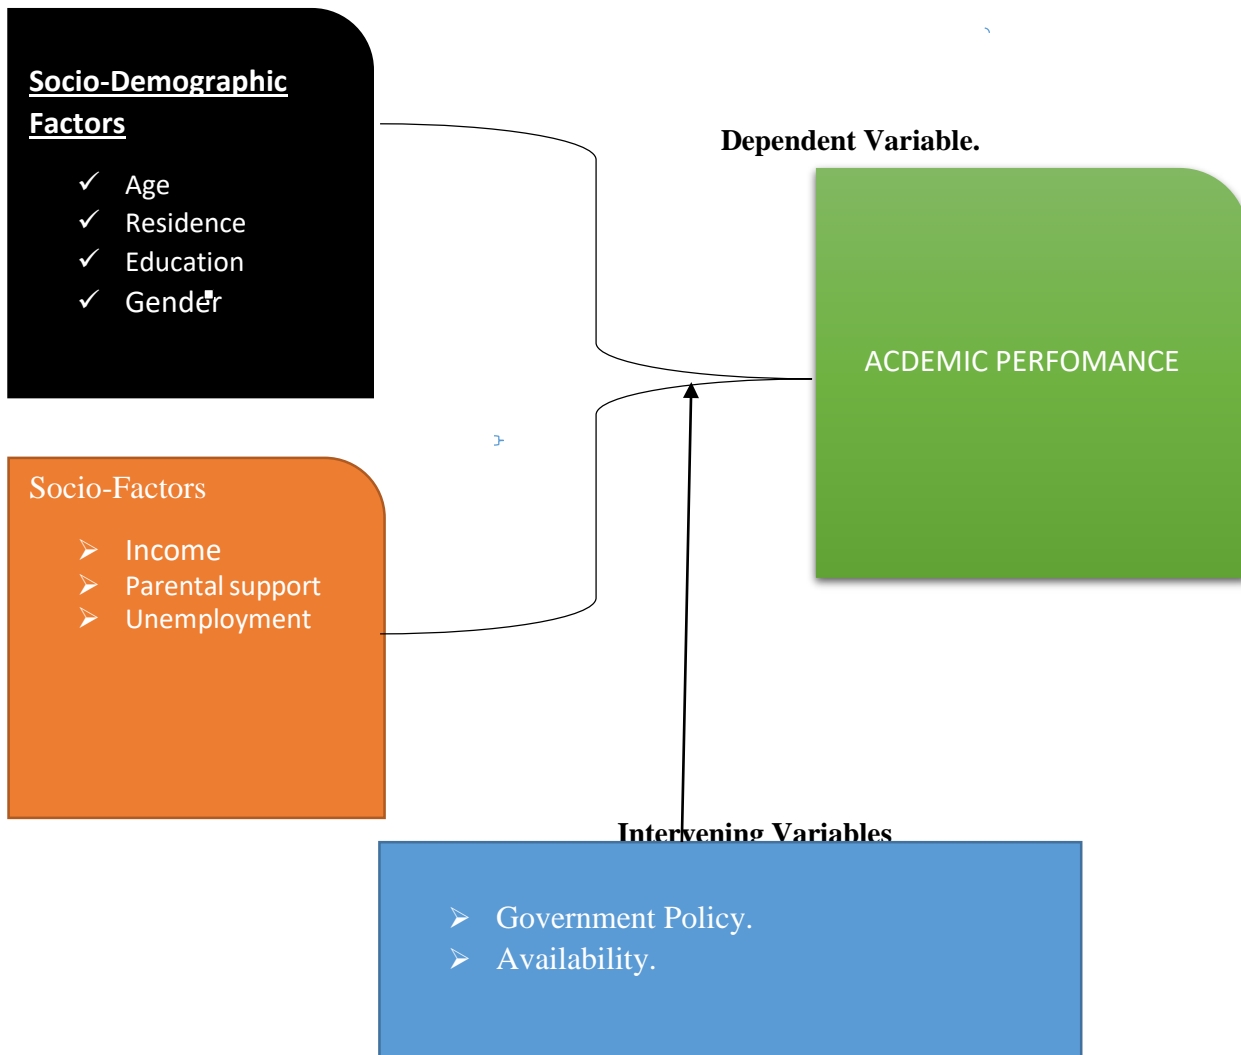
Socio-Demographic Factors

- Age
- Residence
- Education
- Gender

Dependent Variable.

ACDEMIC PERFOMANCE

Socio-Factors

- Income
- Parental support
- Unemployment

Intervening Variables

- Government Policy.
- Availability.